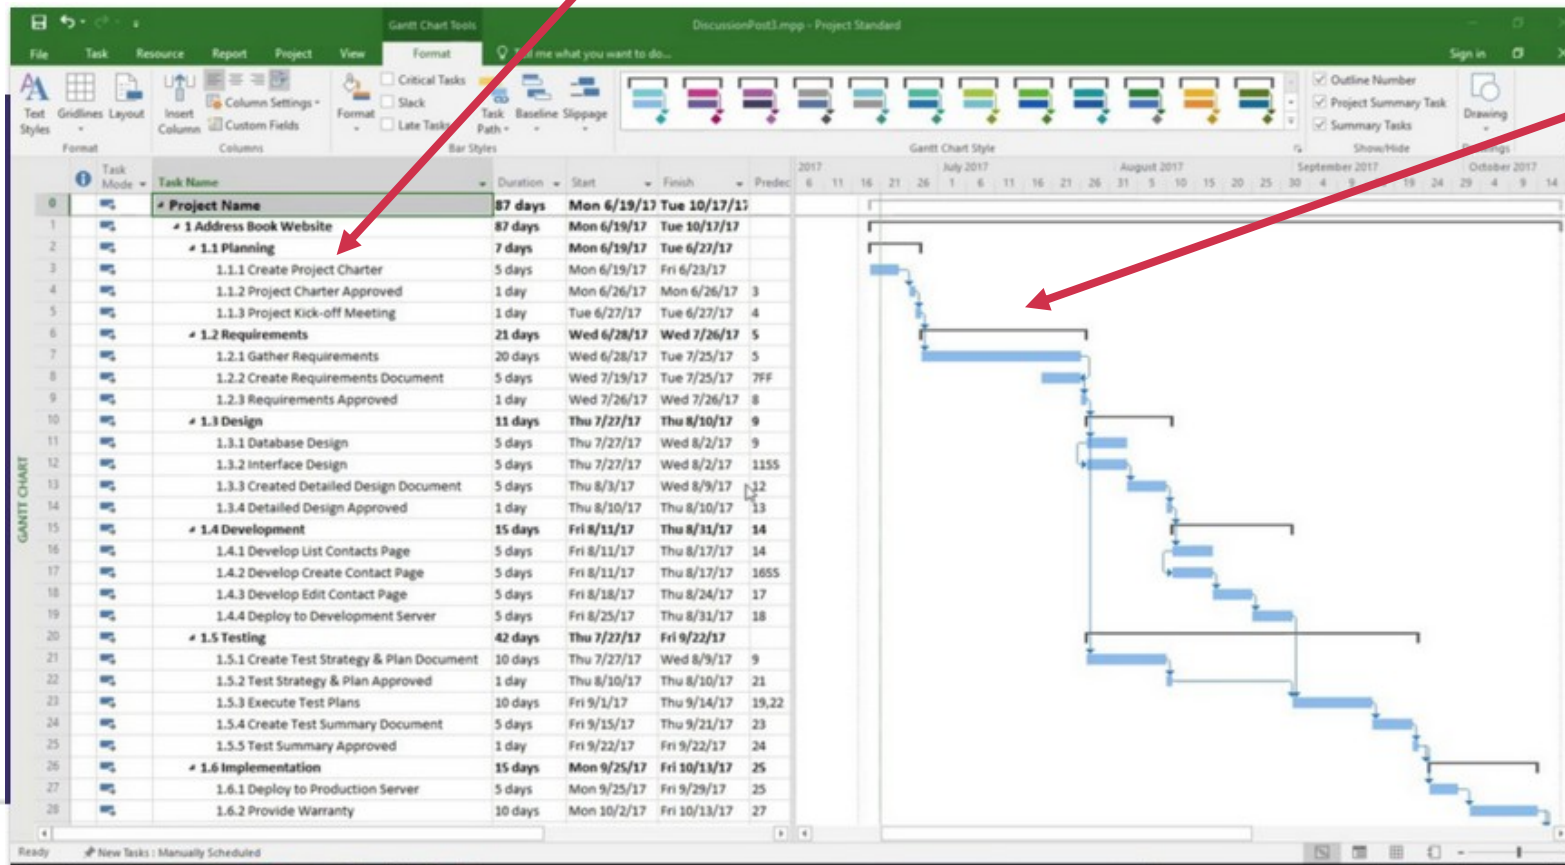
Gantt Chart Tools

DiscussionPost3.mpp - Project Standard

File Task Resource Report Project View Format Tell me what you want to do...

Sign in

Text Styles Gridlines Layout Insert Column Column Settings Custom Fields Format Critical Tasks Slack Late Tasks Task Path Baseline Slippage Outline Number Project Summary Task Summary Tasks Drawing

Format Columns Bar Styles Gantt Chart Style Show/Hide Drawings

GANTT CHART

| | Task Mode | Task Name | Duration | Start | Finish | Predec |
|---|---|---|---|---|---|---|
| 0 | | Project Name | 87 days | Mon 6/19/17 | Tue 10/17/17 | |
| 1 | | 1 Address Book Website | 87 days | Mon 6/19/17 | Tue 10/17/17 | |
| 2 | | 1.1 Planning | 7 days | Mon 6/19/17 | Tue 6/27/17 | |
| 3 | | 1.1.1 Create Project Charter | 5 days | Mon 6/19/17 | Fri 6/23/17 | |
| 4 | | 1.1.2 Project Charter Approved | 1 day | Mon 6/26/17 | Mon 6/26/17 | 3 |
| 5 | | 1.1.3 Project Kick-off Meeting | 1 day | Tue 6/27/17 | Tue 6/27/17 | 4 |
| 6 | | 1.2 Requirements | 21 days | Wed 6/28/17 | Wed 7/26/17 | 5 |
| 7 | | 1.2.1 Gather Requirements | 20 days | Wed 6/28/17 | Tue 7/25/17 | 5 |
| 8 | | 1.2.2 Create Requirements Document | 5 days | Wed 7/19/17 | Tue 7/25/17 | 7FF |
| 9 | | 1.2.3 Requirements Approved | 1 day | Wed 7/26/17 | Wed 7/26/17 | 8 |
| 10 | | 1.3 Design | 11 days | Thu 7/27/17 | Thu 8/10/17 | 9 |
| 11 | | 1.3.1 Database Design | 5 days | Thu 7/27/17 | Wed 8/2/17 | 9 |
| 12 | | 1.3.2 Interface Design | 5 days | Thu 7/27/17 | Wed 8/2/17 | 11SS |
| 13 | | 1.3.3 Created Detailed Design Document | 5 days | Thu 8/3/17 | Wed 8/9/17 | 12 |
| 14 | | 1.3.4 Detailed Design Approved | 1 day | Thu 8/10/17 | Thu 8/10/17 | 13 |
| 15 | | 1.4 Development | 15 days | Fri 8/11/17 | Thu 8/31/17 | 14 |
| 16 | | 1.4.1 Develop List Contacts Page | 5 days | Fri 8/11/17 | Thu 8/17/17 | 14 |
| 17 | | 1.4.2 Develop Create Contact Page | 5 days | Fri 8/11/17 | Thu 8/17/17 | 16SS |
| 18 | | 1.4.3 Develop Edit Contact Page | 5 days | Fri 8/18/17 | Thu 8/24/17 | 17 |
| 19 | | 1.4.4 Deploy to Development Server | 5 days | Fri 8/25/17 | Thu 8/31/17 | 18 |
| 20 | | 1.5 Testing | 42 days | Thu 7/27/17 | Fri 9/22/17 | |
| 21 | | 1.5.1 Create Test Strategy & Plan Document | 10 days | Thu 7/27/17 | Wed 8/9/17 | 9 |
| 22 | | 1.5.2 Test Strategy & Plan Approved | 1 day | Thu 8/10/17 | Thu 8/10/17 | 21 |
| 23 | | 1.5.3 Execute Test Plans | 10 days | Fri 9/1/17 | Thu 9/14/17 | 19,22 |
| 24 | | 1.5.4 Create Test Summary Document | 5 days | Fri 9/15/17 | Thu 9/21/17 | 23 |
| 25 | | 1.5.5 Test Summary Approved | 1 day | Fri 9/22/17 | Fri 9/22/17 | 24 |
| 26 | | 1.6 Implementation | 15 days | Mon 9/25/17 | Fri 10/13/17 | 25 |
| 27 | | 1.6.1 Deploy to Production Server | 5 days | Mon 9/25/17 | Fri 9/29/17 | 25 |
| 28 | | 1.6.2 Provide Warranty | 10 days | Mon 10/2/17 | Fri 10/13/17 | 27 |

2017 July 2017 August 2017 September 2017 October 2017
6 11 16 21 26 1 6 11 16 21 26 31 5 10 15 20 25 30 4 9 14 19 24 29 4 9 14

Ready New Tasks : Manually Scheduled